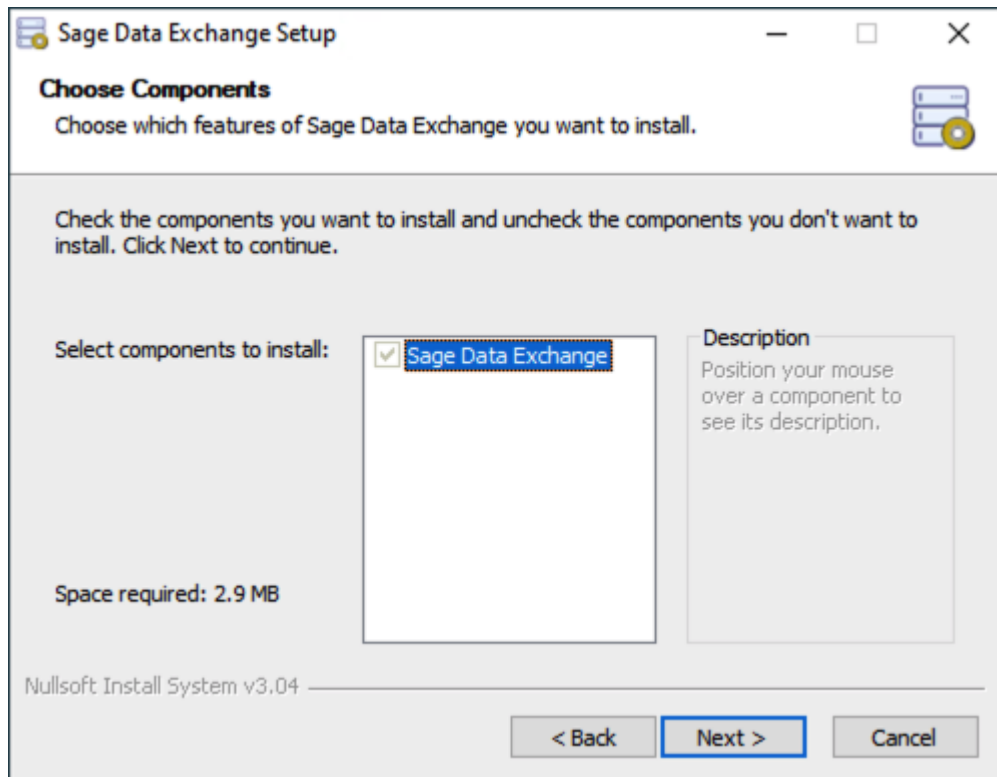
Sage Data Exchange Setup

Choose Components
Choose which features of Sage Data Exchange you want to install.

Check the components you want to install and uncheck the components you don't want to install. Click Next to continue.

Select components to install:

Sage Data Exchange

Description
Position your mouse over a component to see its description.

Space required: 2.9 MB

Nullsoft Install System v3.04

< Back
Next >
Cancel